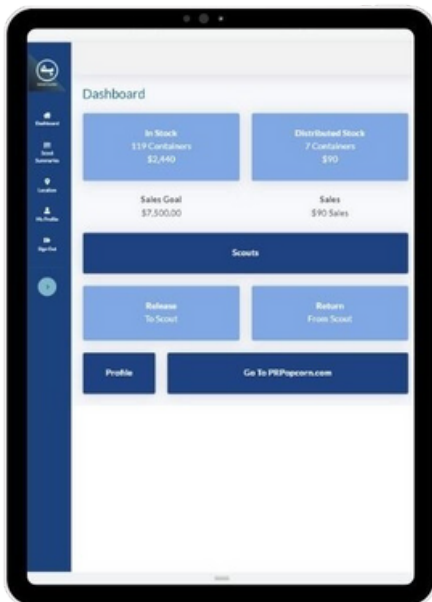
Dashboard

Stock Summaries

Location

My Profile

Sign Out

Dashboard

In Stock
119 Containers
$2,440

Distributed Stock
7 Containers
$90

Sales Goal
$7,500.00

Sales
$90 Sales

Scouts

Release
To Scout

Return
From Scout

Profile

Go To PRPopcorn.com